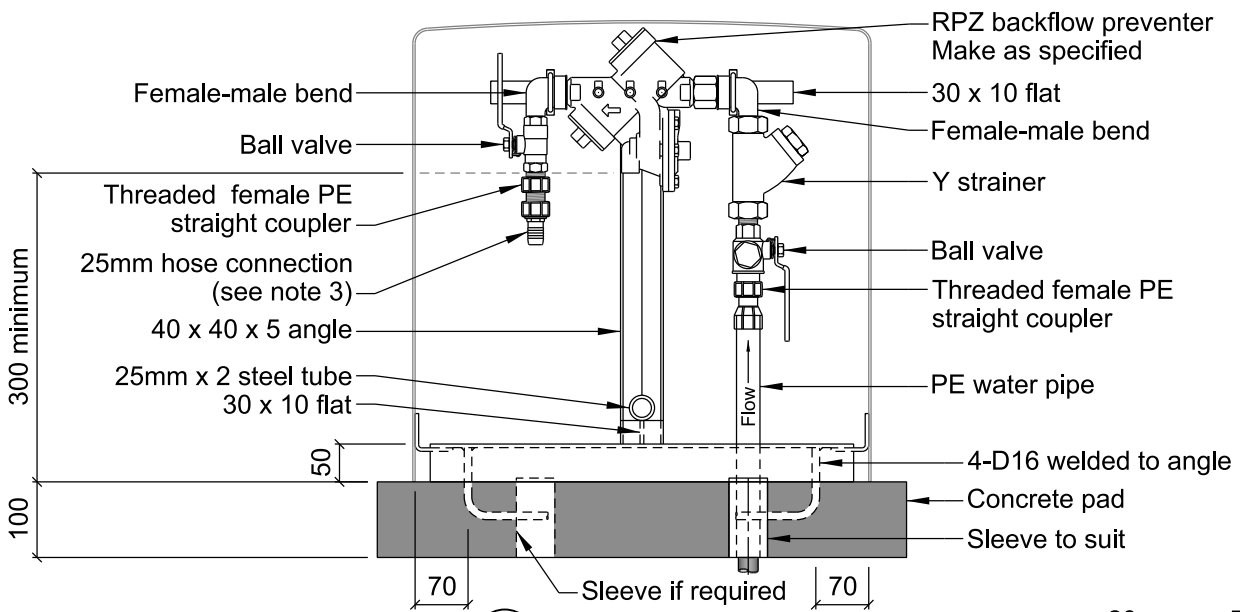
RPZ backflow preventer
Make as specified

Female-male bend

30 x 10 flat

Female-male bend

Ball valve

Y strainer

Threaded female PE straight coupler

Ball valve

25mm hose connection (see note 3)

Threaded female PE straight coupler

40 x 40 x 5 angle

25mm x 2 steel tube

PE water pipe

30 x 10 flat

Flow

300 minimum

50

4-D16 welded to angle

Concrete pad

100

Sleeve to suit

70

Sleeve if required

70